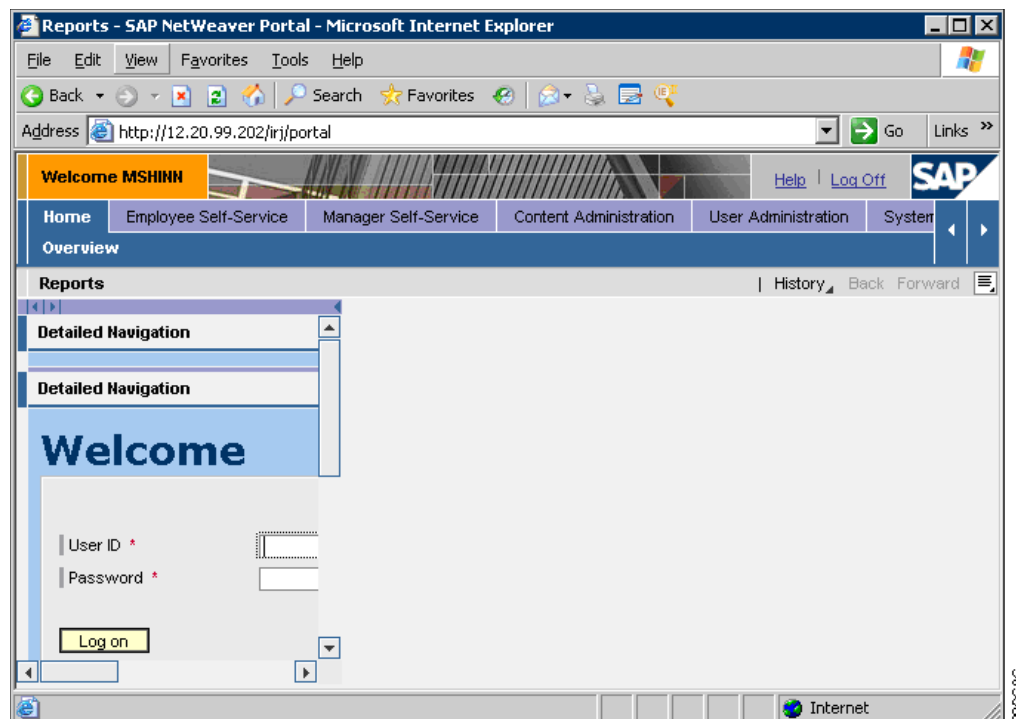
Reports - SAP NetWeaver Portal - Microsoft Internet Explorer

File Edit View Favorites Tools Help

Back Search Favorites

Address http://12.20.99.202/irj/portal Go Links »

Welcome MSHINN

Help | Log Off

SAP

Home Employee Self-Service Manager Self-Service Content Administration User Administration System

Overview

Reports

| History Back Forward

Detailed Navigation

Detailed Navigation

Welcome

User ID *

Password *

Log on

Internet

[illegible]